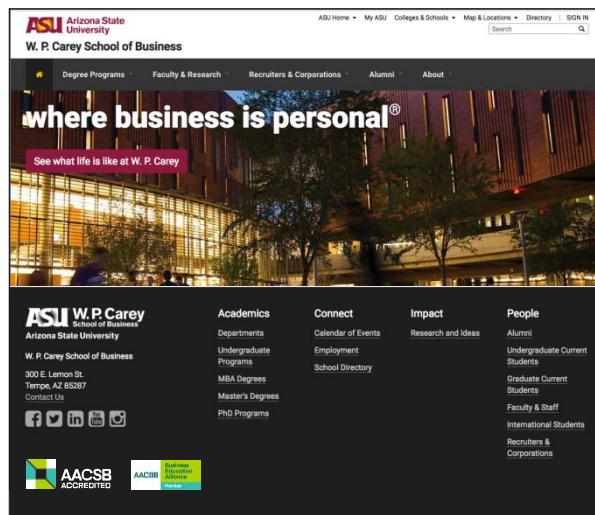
ASU Arizona State University

ASU Home ▾ My ASU Colleges & Schools ▾ Map & Locations ▾ Directory | SIGN IN

Search

W. P. Carey School of Business

Degree Programs Faculty & Research Recruiters & Corporations Alumni About

where business is personal®

See what life is like at W. P. Carey

ASU W. P. Carey School of Business
Arizona State University

W. P. Carey School of Business

300 E. Lemon St.
Tempe, AZ 85287
Contact Us

Academics
Departments
Undergraduate Programs
MBA Degrees
Master's Degrees
PhD Programs

Connect
Calendar of Events
Employment
School Directory

Impact
Research and Ideas

People
Alumni
Undergraduate Current Students
Graduate Current Students
Faculty & Staff
International Students
Recruiters & Corporations

AACSB ACCREDITED

AACSB Business Education Alliance Member